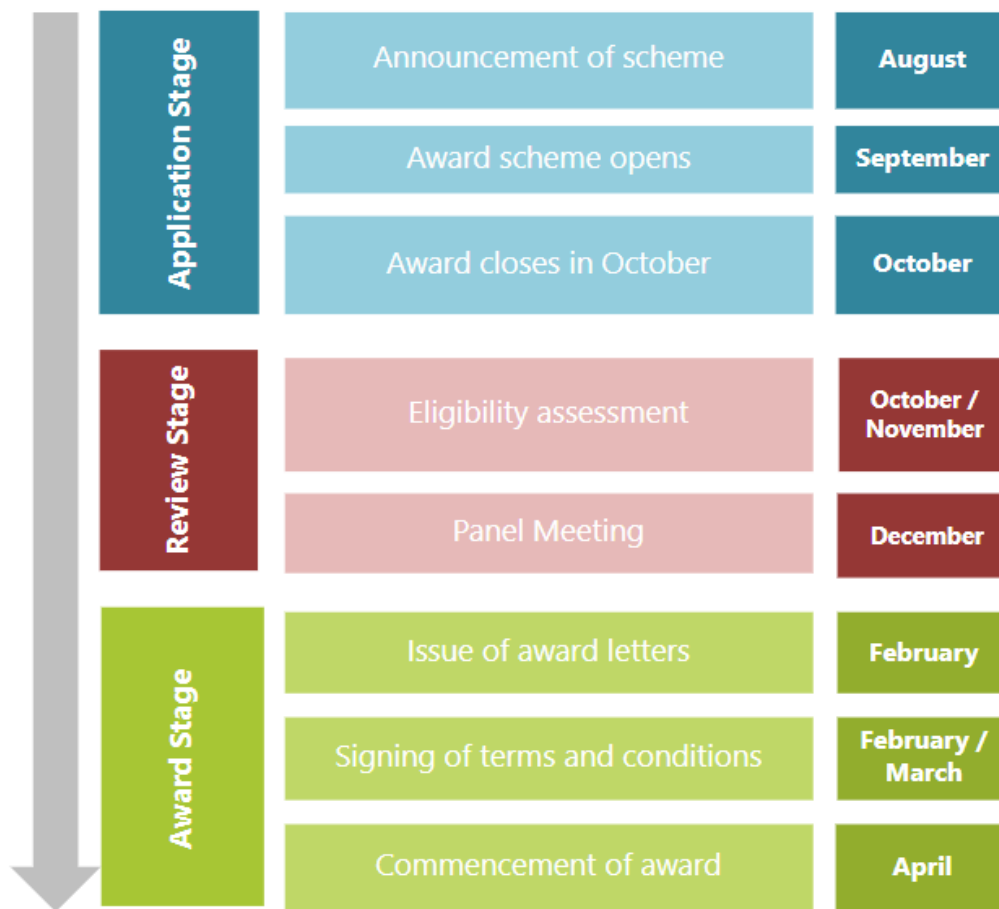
Application Stage

Announcement of scheme
August

Award scheme opens
September

Award closes in October
October

Review Stage

Eligibility assessment
October / November

Panel Meeting
December

Award Stage

Issue of award letters
February

Signing of terms and conditions
February / March

Commencement of award
April